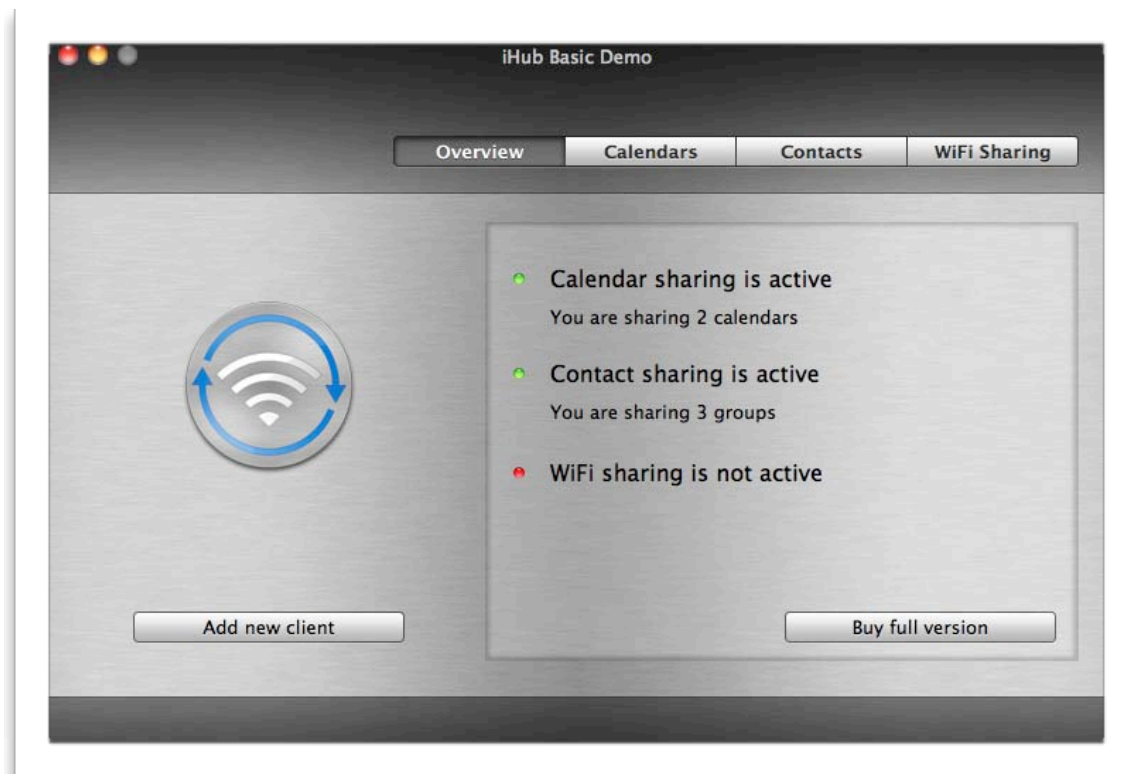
iHub Basic Demo

Overview
Calendars
Contacts
WiFi Sharing

Calendar sharing is active
You are sharing 2 calendars

Contact sharing is active
You are sharing 3 groups

WiFi sharing is not active

Add new client

Buy full version